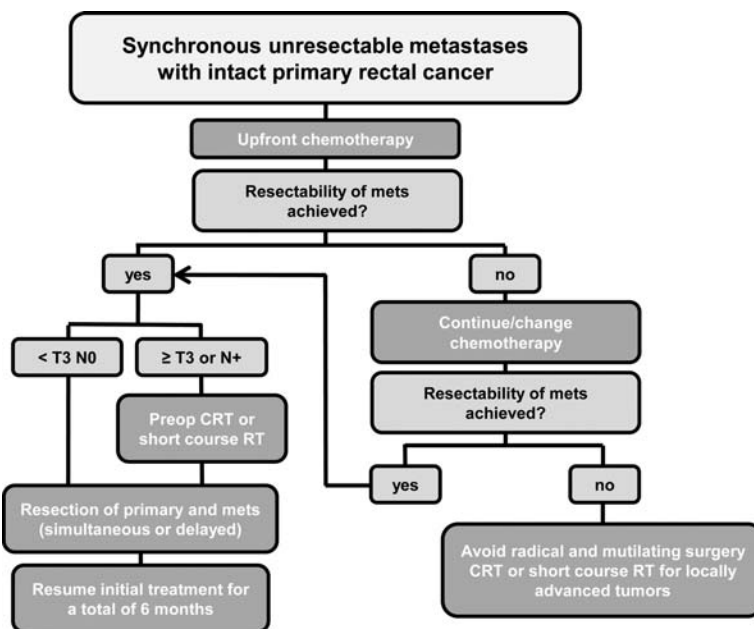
Synchronous unresectable metastases with intact primary rectal cancer

Upfront chemotherapy

Resectability of mets achieved?

yes

no

< T3 N0

≥ T3 or N+

Continue/change chemotherapy

Preop CRT or short course RT

Resectability of mets achieved?

yes

no

Resection of primary and mets (simultaneous or delayed)

Resume initial treatment for a total of 6 months

Avoid radical and mutilating surgery CRT or short course RT for locally advanced tumors